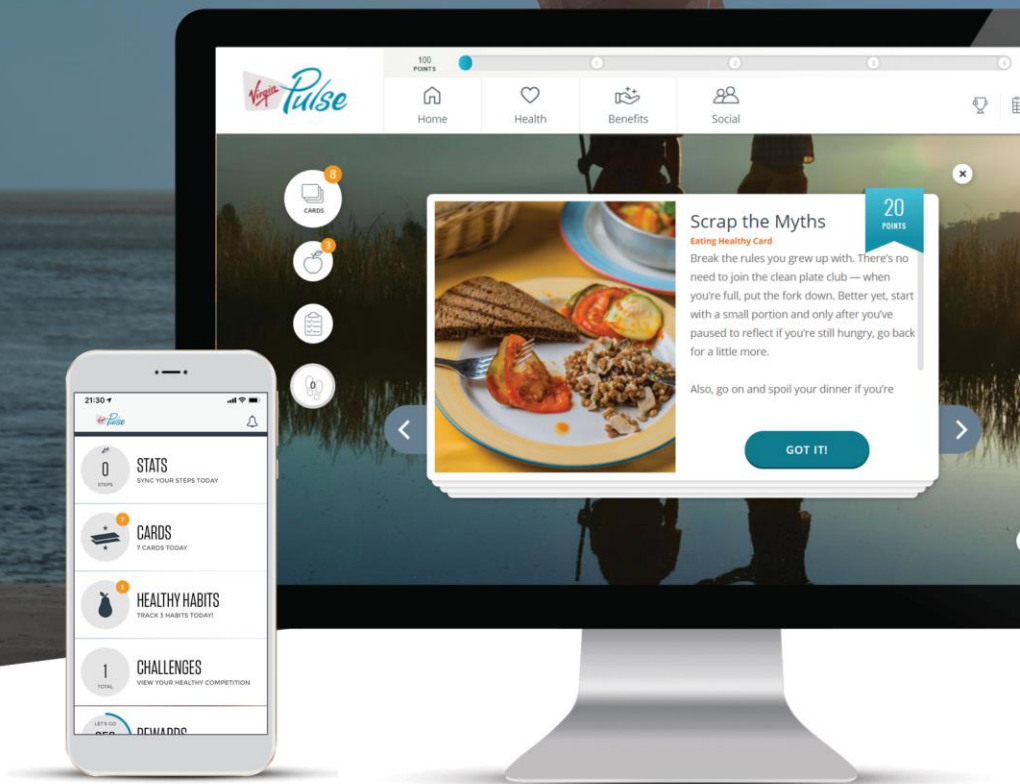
100 POINTS

1 2 3 4

Virgin Pulse

Home Health Benefits Social

8 CARDS

3

0

Scrap the Myths

20 POINTS

Eating Healthy Card

Break the rules you grew up with. There's no need to join the clean plate club — when you're full, put the fork down. Better yet, start with a small portion and only after you've paused to reflect if you're still hungry, go back for a little more.

Also, go on and spoil your dinner if you're

GOT IT!

21:30

Virgin Pulse

0 STEPS STATS SYNC YOUR STEPS TODAY

7 CARDS 7 CARDS TODAY

3 HEALTHY HABITS TRACK 3 HABITS TODAY!

1 TOTAL CHALLENGES VIEW YOUR HEALTHY COMPETITION

LET'S GO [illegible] REWARDS